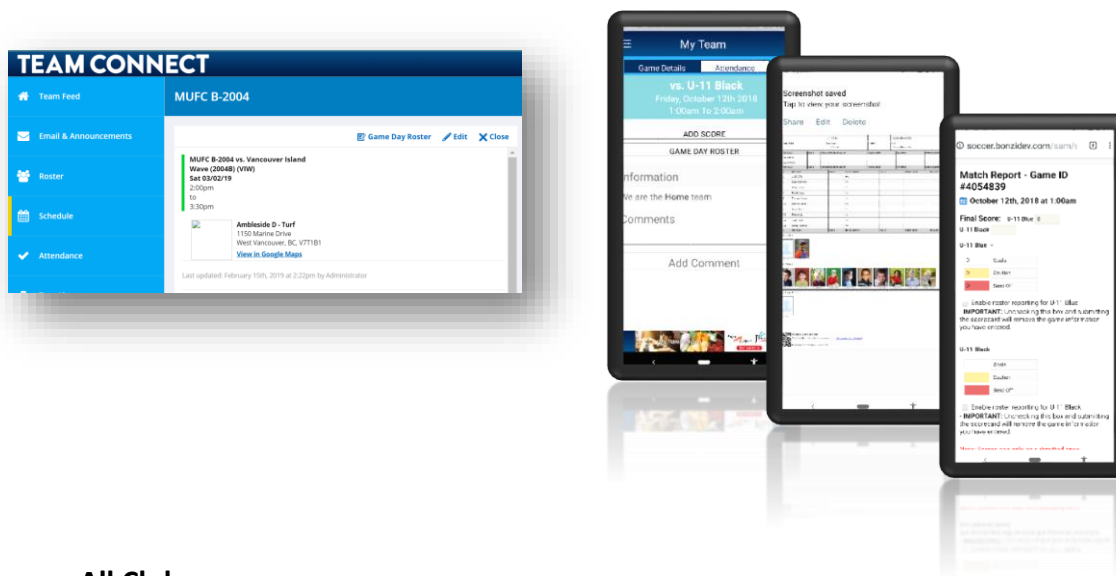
TEAM CONNECT

Team Feed

Email & Announcements

Roster

Schedule

Attendance

MUFC B-2004

Game Day Roster Edit Close

MUFC B-2004 vs. Vancouver Island Wave (2004B) (VIW)
Sat 03/02/19
2:00pm
to
3:30pm

Ambleside D - Turf
1150 Marine Drive
West Vancouver, BC, V7T1B1
View in Google Maps

Last updated: February 15th, 2019 at 2:22pm by Administrator

My Team

Game Details Attendance

vs. U-11 Black
Friday, October 12th 2018
1:00am To 2:00am

ADD SCORE

GAME DAY ROSTER

Information

We are the Home team

Comments

Add Comment

Screenshot saved
Tap to view your screenshot

Share Edit Delete

soccer.bonzidev.com/sam/

Match Report - Game ID #4054839

October 12th, 2018 at 1:00am

Final Score: U-11 Blue 0
U-11 Black

U-11 Blue

Goals
Caution
Send Off

Enable roster reporting for U-11 Blue
IMPORTANT: Unchecking this box and submitting the scorecard will remove the game information you have entered.

U-11 Black

Goals
Caution
Send Off

Enable roster reporting for U-11 Black
IMPORTANT: Unchecking this box and submitting the scorecard will remove the game information you have entered.

All Cl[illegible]